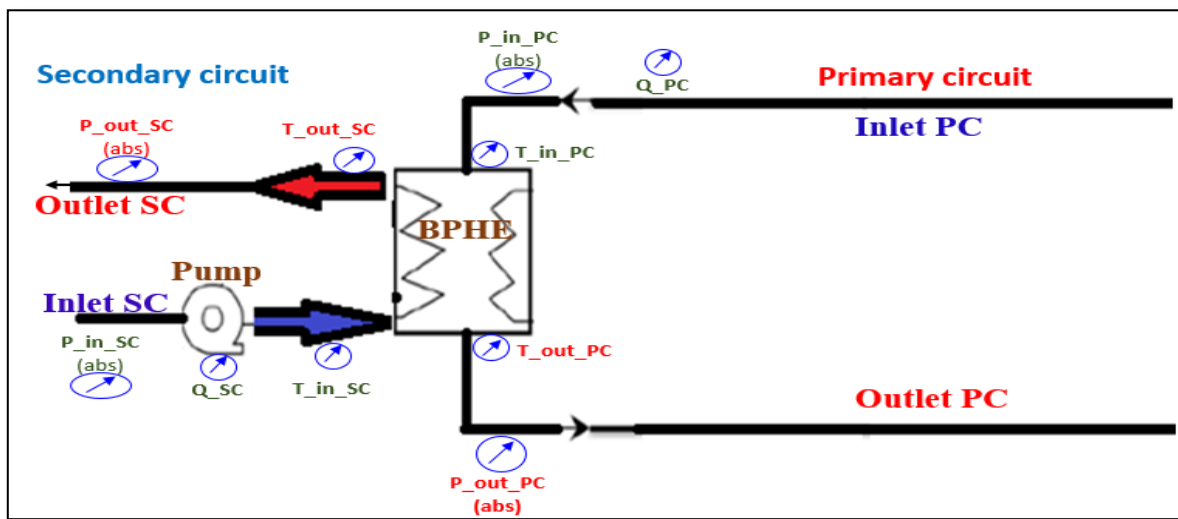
Secondary circuit

P_in_PC
(abs)

Q_PC

Primary circuit

Inlet PC

P_out_SC
(abs)

T_out_SC

T_in_PC

Outlet SC

BPHE

Pump

Inlet SC

P_in_SC
(abs)

Q_SC

T_in_SC

T_out_PC

Outlet PC

P_out_PC
(abs)